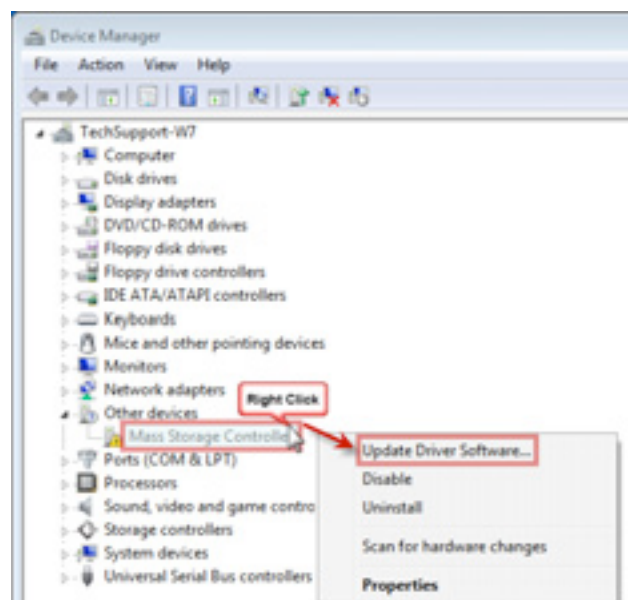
Device Manager

File Action View Help

TechSupport-W7
Computer
Disk drives
Display adapters
DVD/CD-ROM drives
Floppy disk drives
Floppy drive controllers
IDE ATA/ATAPI controllers
Keyboards
Mice and other pointing devices
Monitors
Network adapters
Other devices
Right Click
Mass Storage Controlle
Ports (COM & LPT)
Processors
Sound, video and game contro
Storage controllers
System devices
Universal Serial Bus controllers

Update Driver Software...
Disable
Uninstall
Scan for hardware changes
Properties